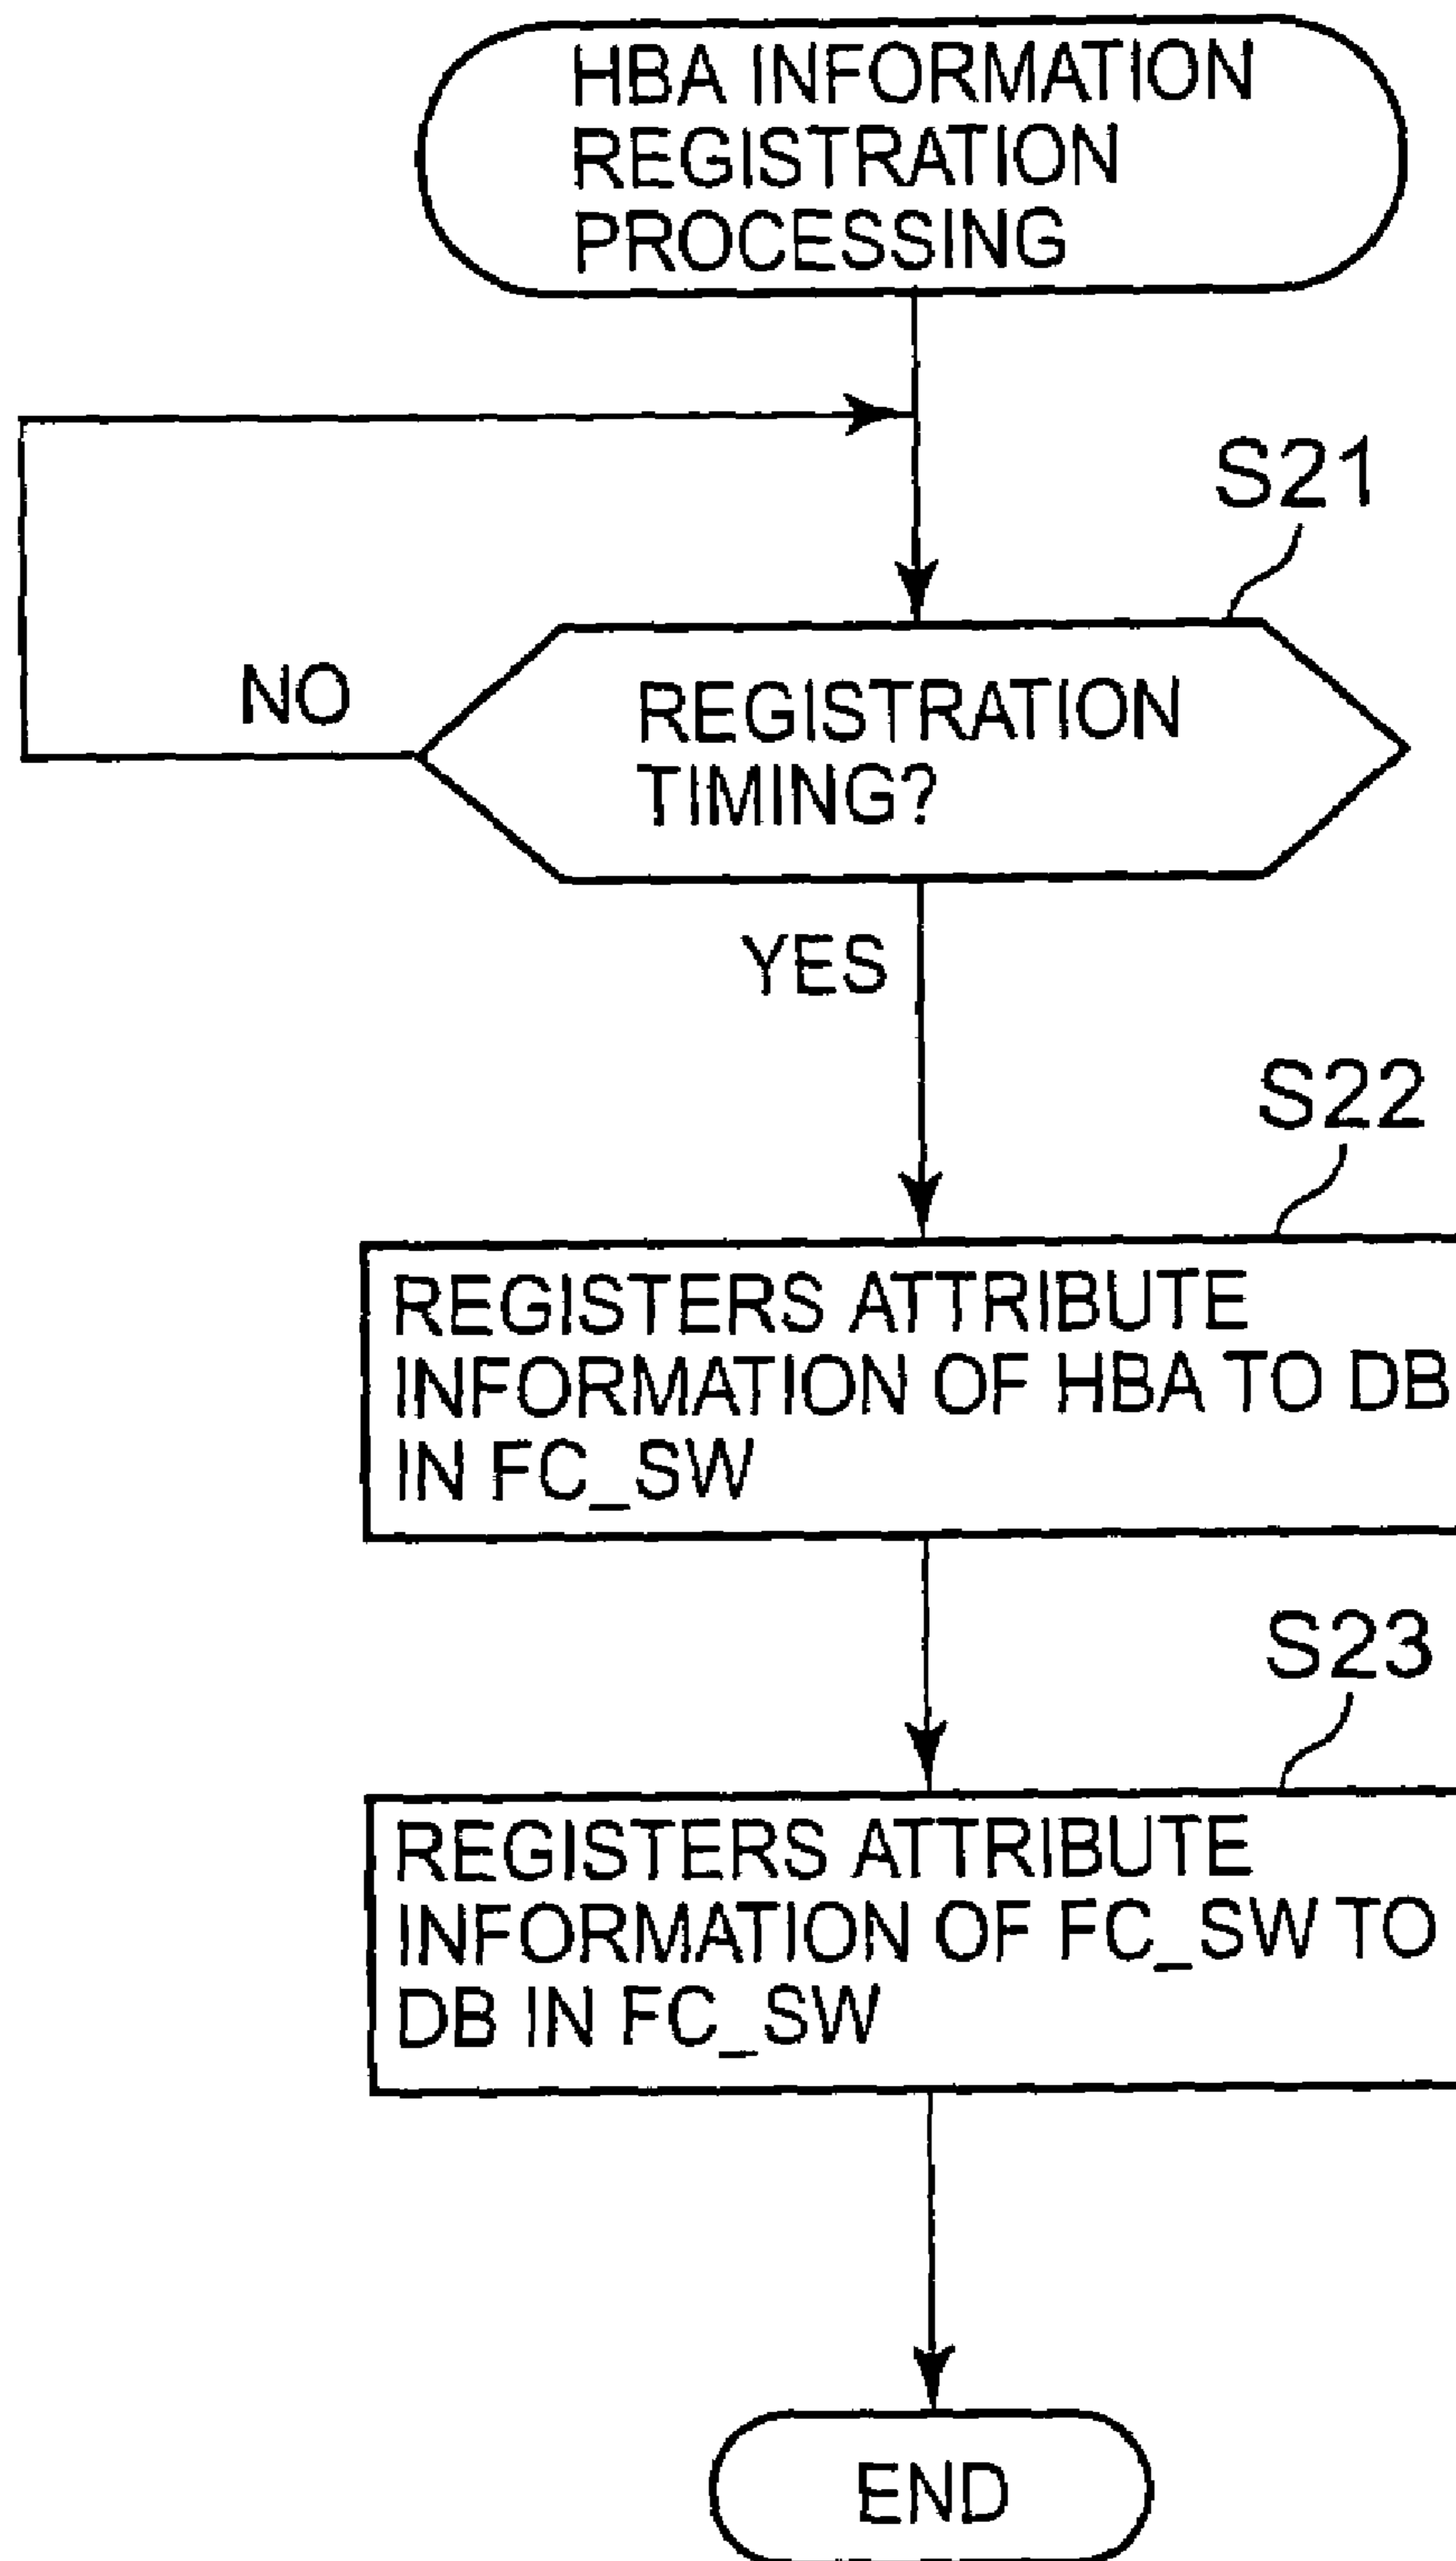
HBA INFORMATION REGISTRATION PROCESSING

S21

NO

REGISTRATION TIMING?

YES

S22

REGISTERS ATTRIBUTE INFORMATION OF HBA TO DB IN FC_SW

S23

REGISTERS ATTRIBUTE INFORMATION OF FC_SW TO DB IN FC_SW

END